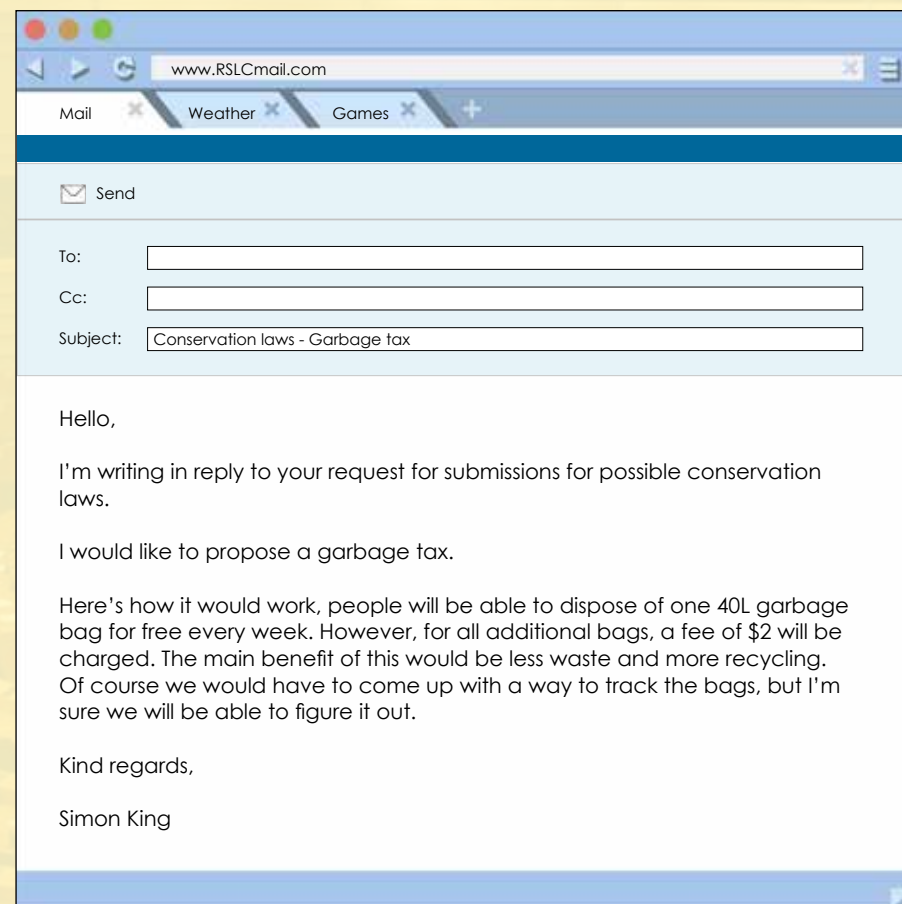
www.RSLCmail.com

Mail
Weather
Games

Send

To:
Cc:
Subject: Conservation laws - Garbage tax

Hello,

I'm writing in reply to your request for submissions for possible conservation laws.

I would like to propose a garbage tax.

Here's how it would work, people will be able to dispose of one 40L garbage bag for free every week. However, for all additional bags, a fee of $2 will be charged. The main benefit of this would be less waste and more recycling. Of course we would have to come up with a way to track the bags, but I'm sure we will be able to figure it out.

Kind regards,

Simon King